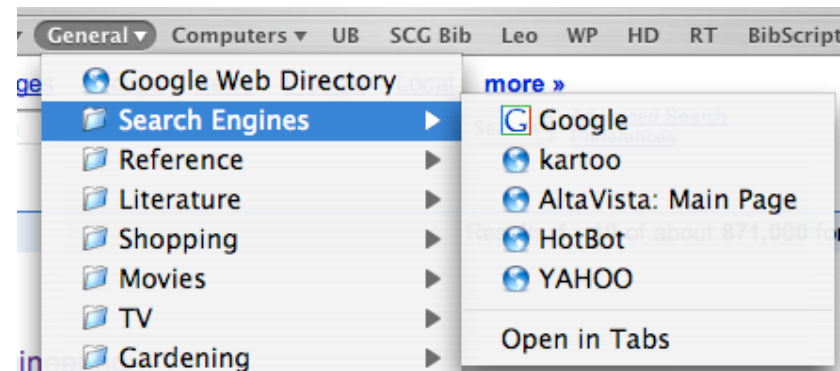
General ▾ Computers ▾ UB SCG Bib Leo WP HD RT BibScript

ges

Google Web Directory
Search Engines
Reference
Literature
Shopping
Movies
TV
Gardening

more »

Google
kartoo
AltaVista: Main Page
HotBot
YAHOO
Open in Tabs

Local

Advanced Search

Re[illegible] of about 871,000 fo

in